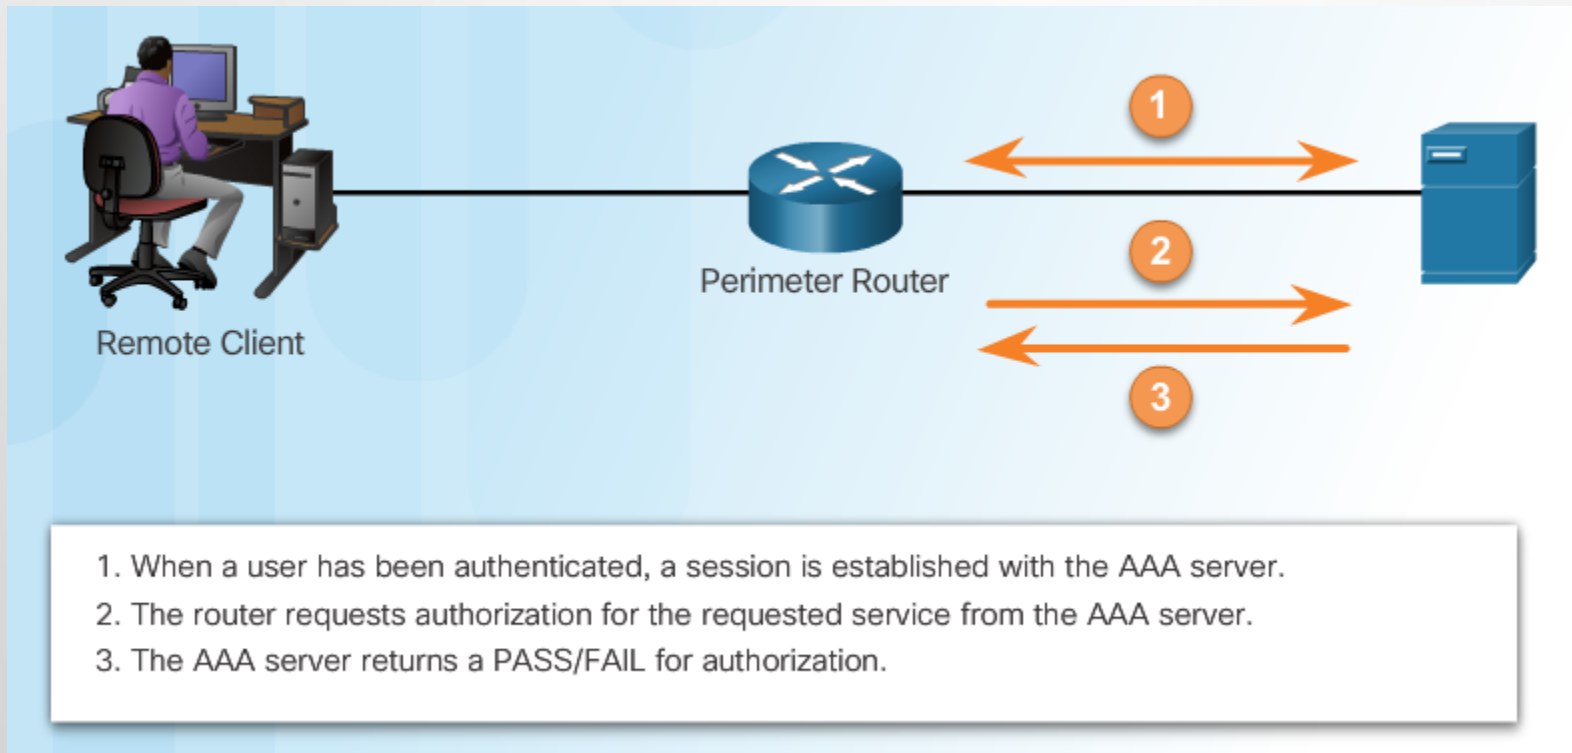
1

Perimeter Router

2

Remote Client

3

1. When a user has been authenticated, a session is established with the AAA server.
2. The router requests authorization for the requested service from the AAA server.
3. The AAA server returns a PASS/FAIL for authorization.